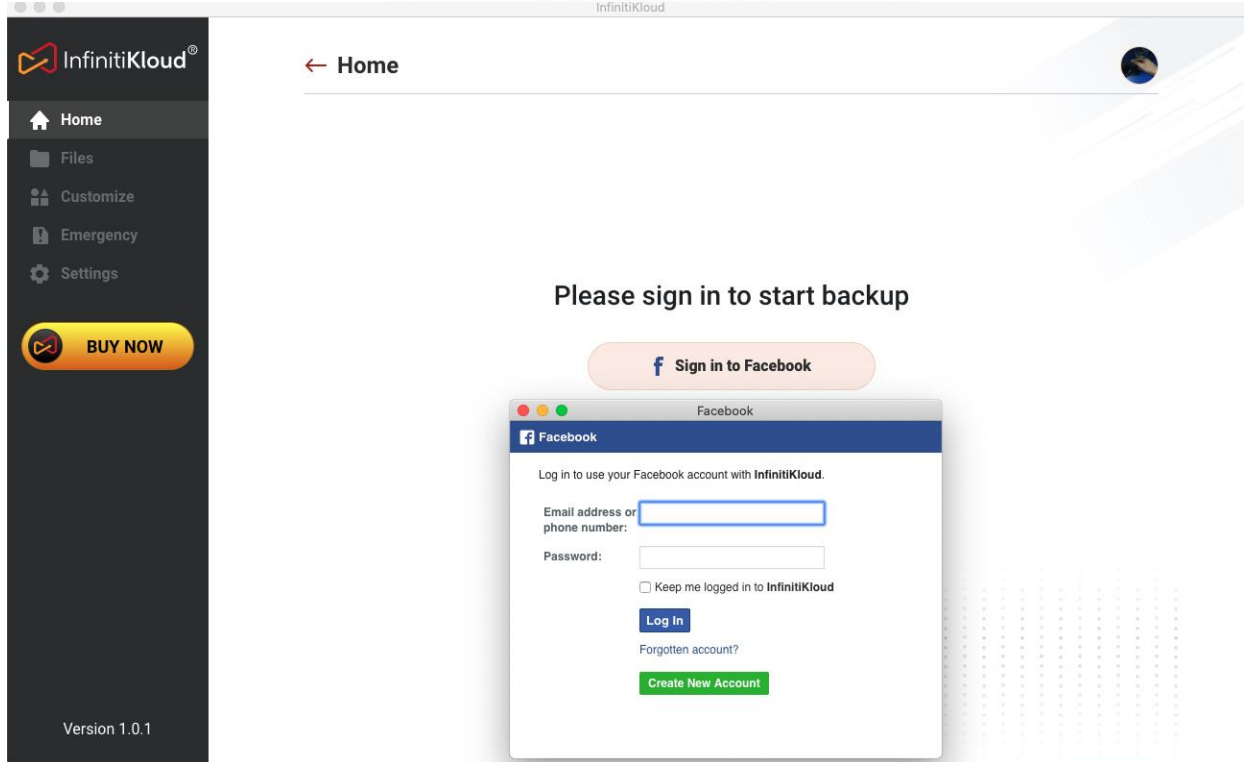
InfinitiKloud

InfinitiKloud®

Home

Files

Customize

Emergency

Settings

BUY NOW

Version 1.0.1

← Home

Please sign in to start backup

Sign in to Facebook

Facebook

Facebook

Log in to use your Facebook account with InfinitiKloud.

Email address or phone number:

Password:

Keep me logged in to InfinitiKloud

Log In

Forgotten account?

Create New Account